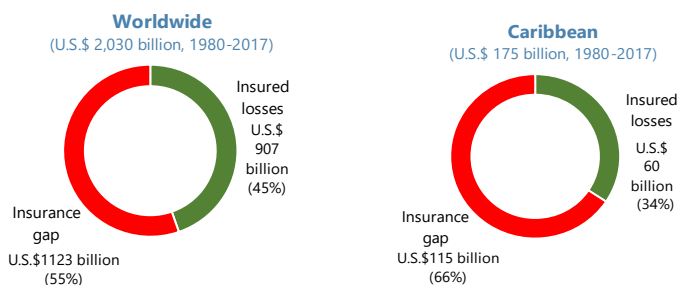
Worldwide
(U.S.$ 2,030 billion, 1980-2017)

Insured losses U.S.$ 907 billion (45%)

Insurance gap U.S.$1123 billion (55%)

Caribbean
(U.S.$ 175 billion, 1980-2017)

Insured losses U.S.$ 60 billion (34%)

Insurance gap U.S.$115 billion (66%)